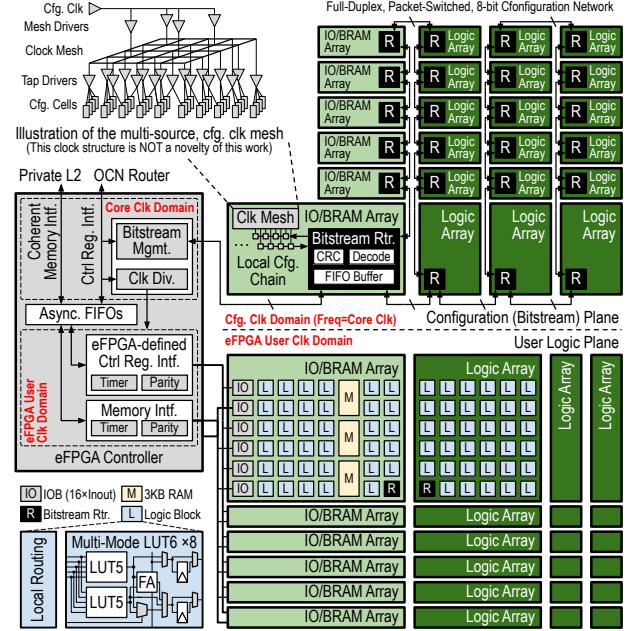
Cfg. Clk
Mesh Drivers
Clock Mesh
Tap Drivers
Cfg. Cells
Illustration of the multi-source, cfg. clk mesh
(This clock structure is NOT a novelty of this work)

Full-Duplex, Packet-Switched, 8-bit Cfonfiguration Network

IO/BRAM Array R
IO/BRAM Array R
IO/BRAM Array R
IO/BRAM Array R
IO/BRAM Array R
R Logic Array
Logic Array
R

Private L2
OCN Router
Coherent Memory Intf.
Ctrl Reg. Intf.
Core Clk Domain
Bitstream Mgmt.
Clk Div.
Async. FIFOs
eFPGA-defined Ctrl Reg. Intf.
Timer
Parity
Memory Intf.
Timer
Parity
eFPGA User Clk Domain
eFPGA Controller

Clk Mesh
IO/BRAM Array
Local Cfg. Chain
Bitstream Rtr.
CRC
Decode
FIFO Buffer

Cfg. Clk Domain (Freq=Core Clk)
Configuration (Bitstream) Plane
eFPGA User Clk Domain
User Logic Plane

IO/BRAM Array
IO L L L L M L L L
M
M
R
Logic Array
L
R
Logic Array
Logic Array
IO/BRAM Array
Logic Array
IO/BRAM Array
Logic Array
IO/BRAM Array
Logic Array
IO/BRAM Array
Logic Array
IO/BRAM Array
Logic Array

IO IOB (16×Inout)
M 3KB RAM
R Bitstream Rtr.
L Logic Block
Local Routing
Multi-Mode LUT6 ×8
LUT5
FA
LUT5